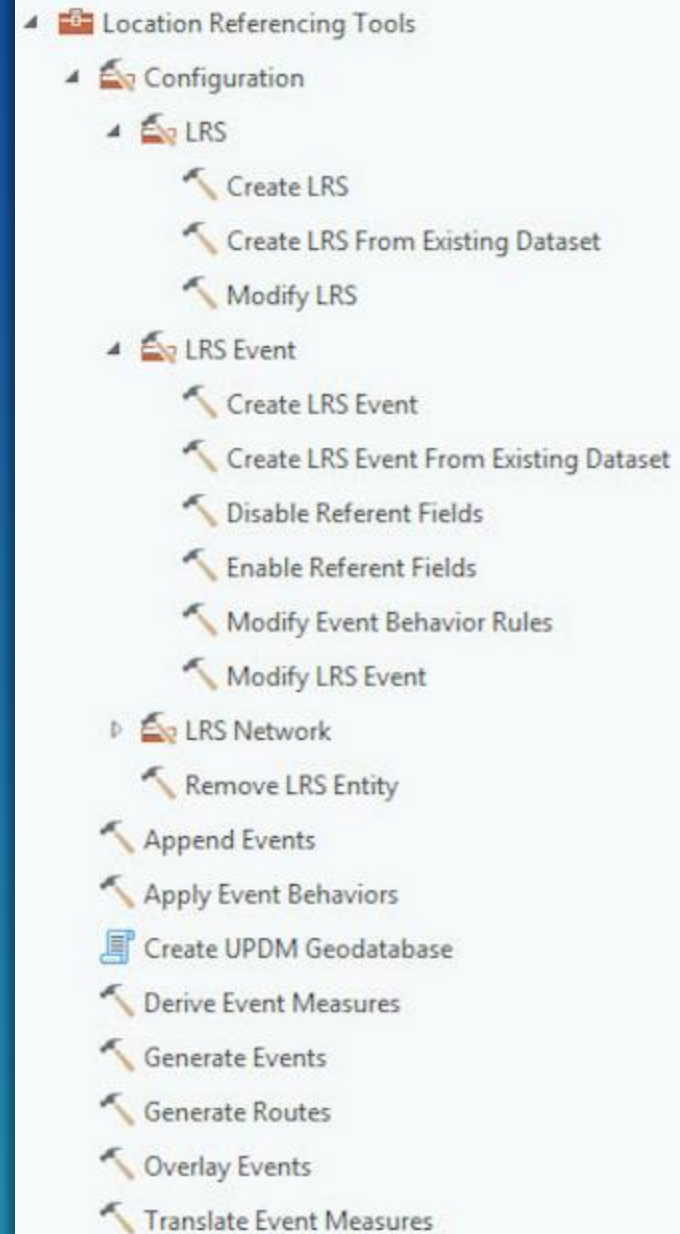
Location Referencing Tools
Configuration
LRS
Create LRS
Create LRS From Existing Dataset
Modify LRS
LRS Event
Create LRS Event
Create LRS Event From Existing Dataset
Disable Referent Fields
Enable Referent Fields
Modify Event Behavior Rules
Modify LRS Event
LRS Network
Remove LRS Entity
Append Events
Apply Event Behaviors
Create UPDM Geodatabase
Derive Event Measures
Generate Events
Generate Routes
Overlay Events
Translate Event Measures